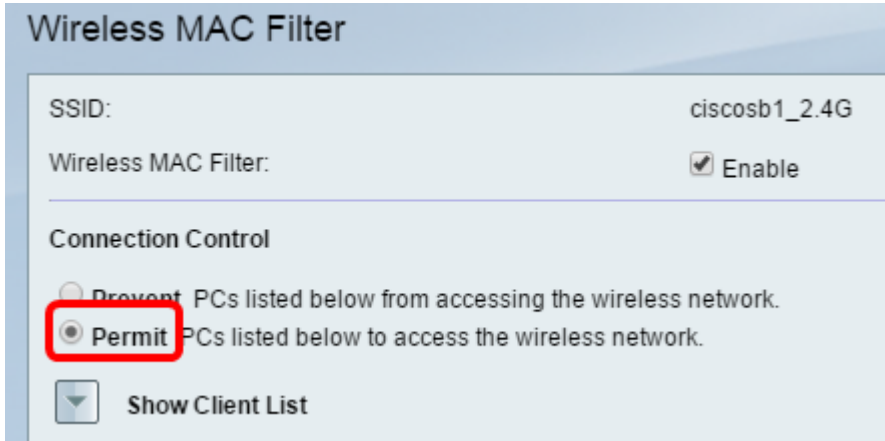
Wireless MAC Filter

SSID: ciscosb1_2.4G

Wireless MAC Filter: Enable

Connection Control

Prevent PCs listed below from accessing the wireless network.
Permit PCs listed below to access the wireless network.

Show Client List